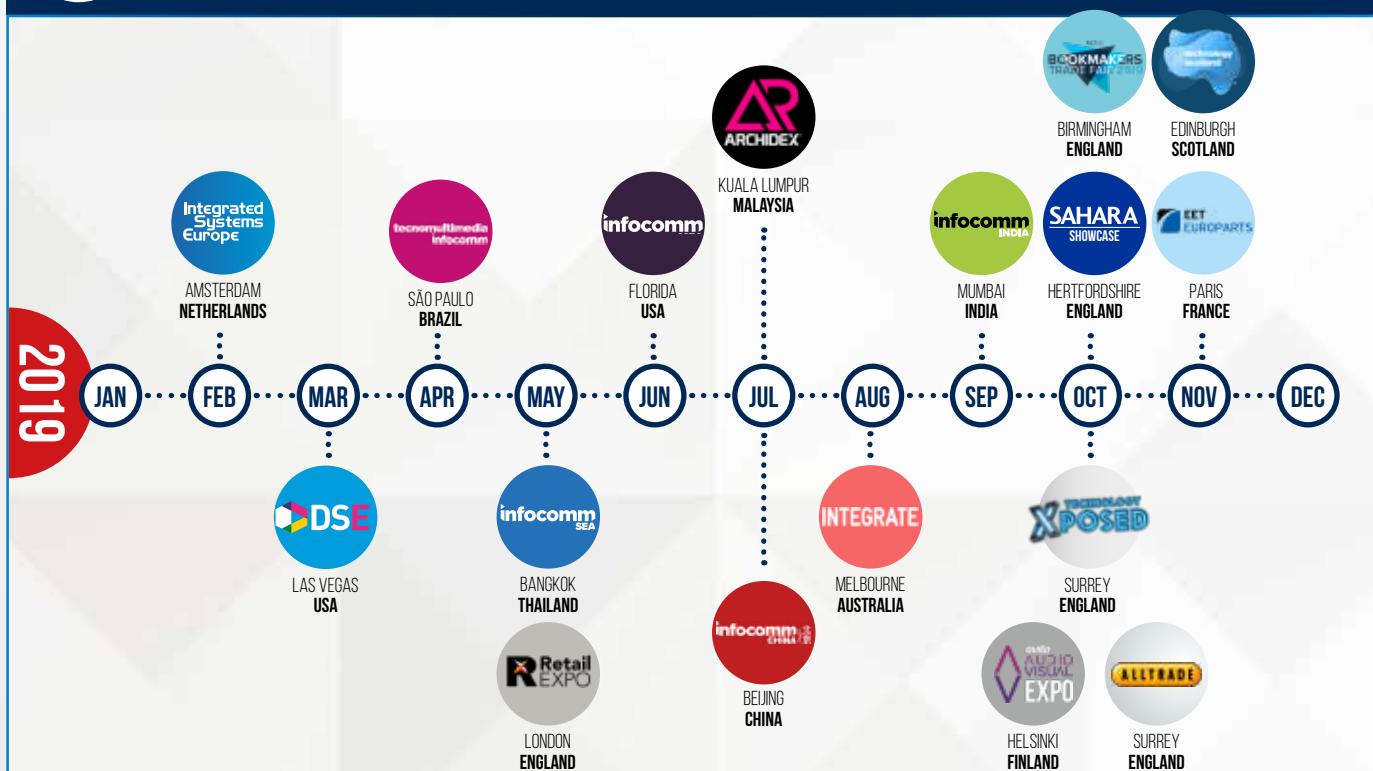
2019

JAN FEB MAR APR MAY JUN JUL AUG SEP OCT NOV DEC

Integrated Systems Europe
AMSTERDAM
NETHERLANDS

DSE
LAS VEGAS
USA

tecnomultimedia infocomm
SÃO PAULO
BRAZIL

infocomm SEA
BANGKOK
THAILAND

Retail EXPO
LONDON
ENGLAND

infocomm
FLORIDA
USA

ARCHIDEX
KUALA LUMPUR
MALAYSIA

infocomm CHINA
BEIJING
CHINA

INTEGRATE
MELBOURNE
AUSTRALIA

infocomm INDIA
MUMBAI
INDIA

BOOKMAKERS TRADE FAIR
BIRMINGHAM
ENGLAND

SAHARA SHOWCASE
HERTFORDSHIRE
ENGLAND

TECHNOLOGY XPOSED
SURREY
ENGLAND

AUDIO VISUAL EXPO
HELSINKI
FINLAND

technology scotland
EDINBURGH
SCOTLAND

EET EUROPARTS
PARIS
FRANCE

ALLTRADE
SURREY
ENGLAND